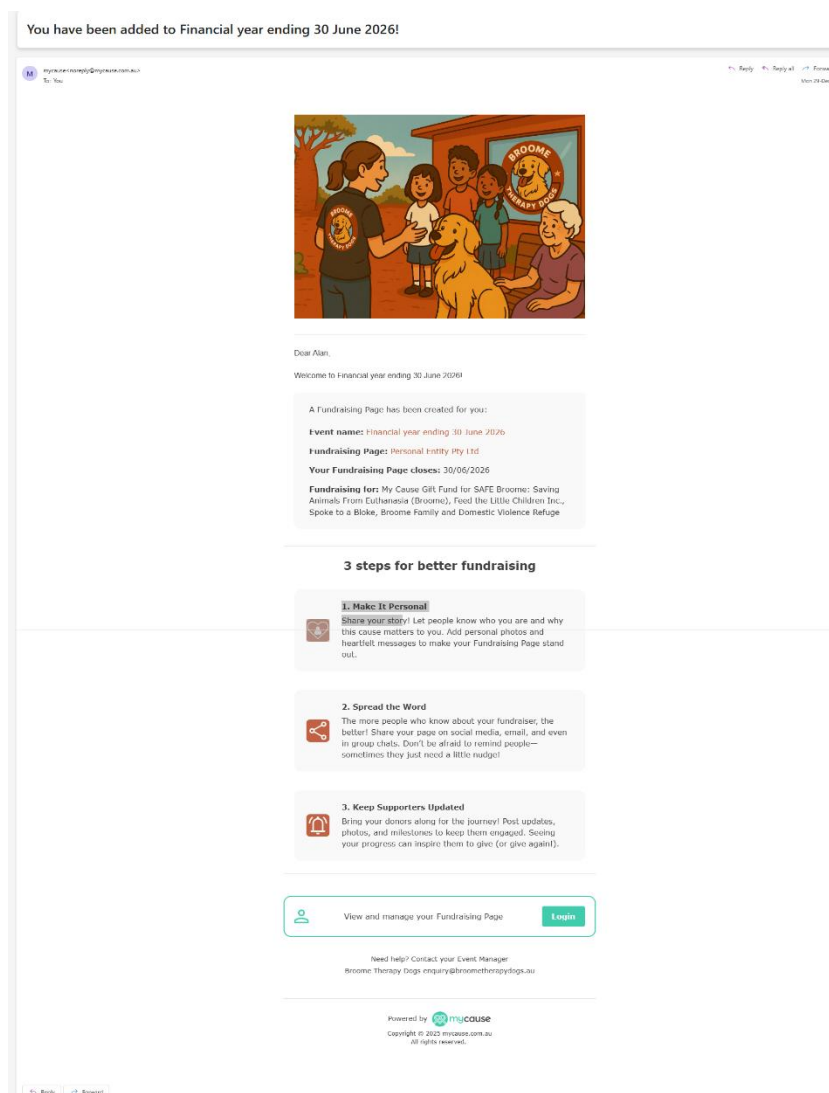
You have been added to Financial year ending 30 June 2026!

M mycause<noreply@mycause.com.au>
To: You

Reply Reply all Forward
Mon 29-Dec

BROOME THERAPY DOGS

BROOME THERAPY DOGS

Dear Alan,

Welcome to Financial year ending 30 June 2026!

A Fundraising Page has been created for you:

Event name: Financial year ending 30 June 2026

Fundraising Page: Personal Entity Pty Ltd

Your Fundraising Page closes: 30/06/2026

Fundraising for: My Cause Gift Fund for SAFE Broome: Saving Animals From Euthanasia (Broome), Feed the Little Children Inc., Spoke to a Bloke, Broome Family and Domestic Violence Refuge

3 steps for better fundraising

1. Make It Personal
Share your story! Let people know who you are and why this cause matters to you. Add personal photos and heartfelt messages to make your Fundraising Page stand out.

2. Spread the Word
The more people who know about your fundraiser, the better! Share your page on social media, email, and even in group chats. Don't be afraid to remind people—sometimes they just need a little nudge!

3. Keep Supporters Updated
Bring your donors along for the journey! Post updates, photos, and milestones to keep them engaged. Seeing your progress can inspire them to give (or give again!).

View and manage your Fundraising Page Login

Need help? Contact your Event Manager
Broome Therapy Dogs enquiry@broometherapydogs.au

Powered by mycause
Copyright © 2025 mycause.com.au
All rights reserved.

Reply Forward